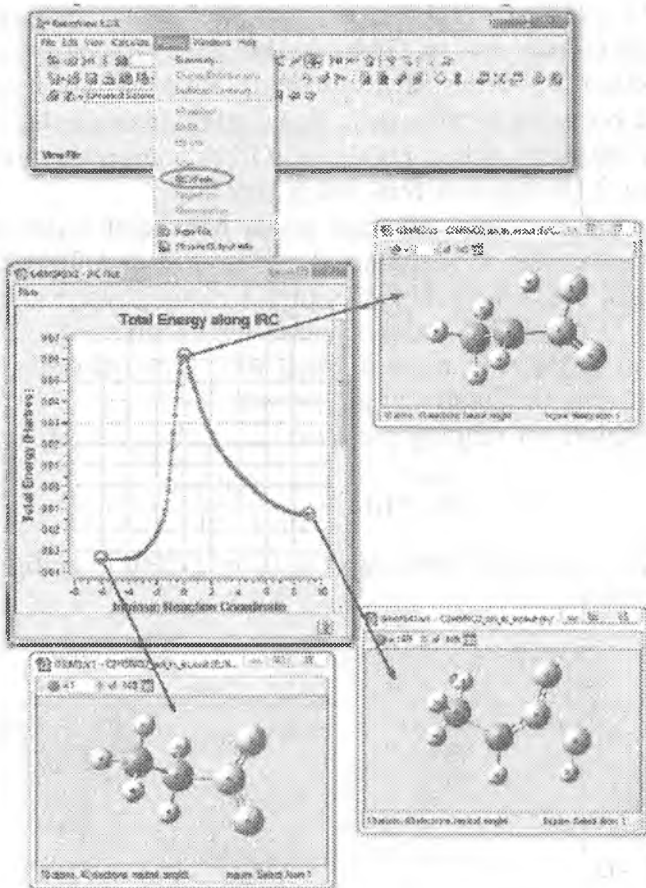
GaussView 5.0.8

File Edit View Calculate Results Windows Help

Summary...

Charges Distribution...

Surfaces/Contours...

Vibrations...

NMR...

UV-VIS...

IRC/Scan...

View File

Total Energy along IRC

Total Energy (Hartree)

Intrinsic Reaction Coordinate

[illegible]